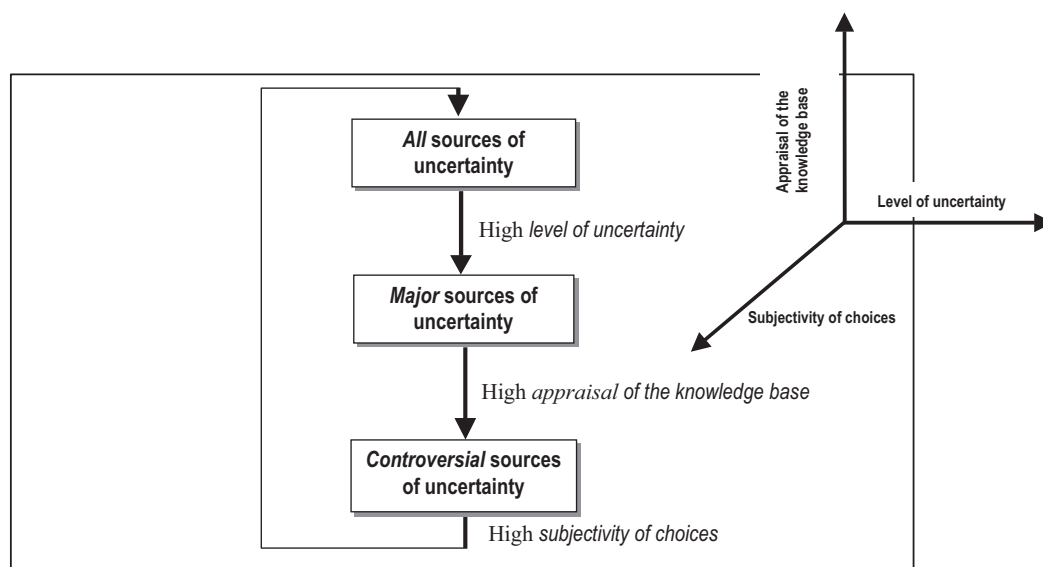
All sources of uncertainty

High level of uncertainty

Major sources of uncertainty

High appraisal of the knowledge base

Controversial sources of uncertainty

High subjectivity of choices

Appraisal of the knowledge base

Level of uncertainty

Subjectivity of choices